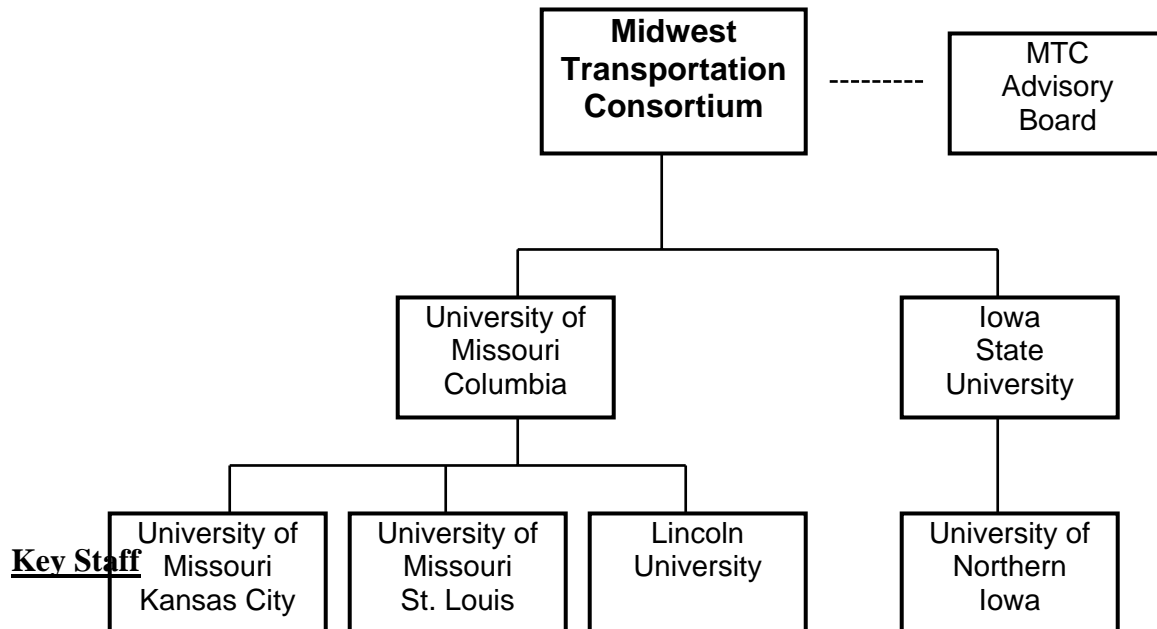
Midwest Transportation Consortium

---------

MTC Advisory Board

University of Missouri Columbia

Iowa State University

University of Missouri Kansas City

University of Missouri St. Louis

Lincoln University

University of Northern Iowa

Key Staff